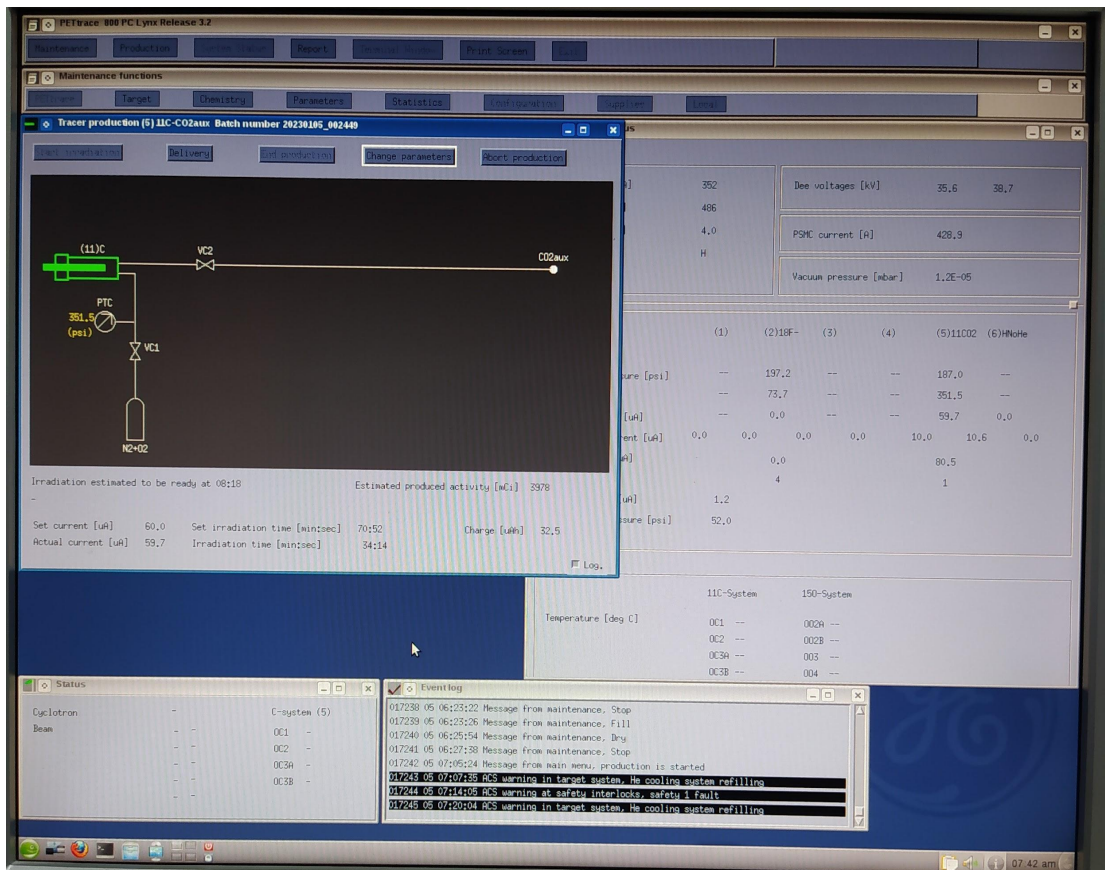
PETtrace 800 PC Lynx Release 3.2

Maintenance Production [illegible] Report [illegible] Print Screen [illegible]

Maintenance functions

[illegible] Target Chemistry Parameters Statistics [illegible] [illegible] Local

Tracer production (5) 11C-CO2aux Batch number 20230105_002449

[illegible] Delivery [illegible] Change parameters Abort production

(11)C
VC2
CO2aux
PTC
351.5
(psi)
VC1
N2+O2

Irradiation estimated to be ready at 08:18

Estimated produced activity [mCi] 3978

-

Set current [uA] 60.0 Set irradiation time [min:sec] 70:52 Charge [uAh] 32.5
Actual current [uA] 59.7 Irradiation time [min:sec] 34:14

Log.

352
486
4.0
H

Dee voltages [kV] 35.6 38.7

PSMC current [A] 428.9

Vacuum pressure [mbar] 1.2E-05

| | (1) | (2)18F- | (3) | (4) | (5)11CO2 | (6)HNoHe |
|---|---|---|---|---|---|---|
| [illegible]sure [psi] | -- | 197.2 | -- | -- | 187.0 | -- |
| | -- | 73.7 | -- | -- | 351.5 | -- |
| [uA] | -- | 0.0 | -- | -- | 59.7 | 0.0 |
| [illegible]rent [uA] | 0.0 0.0 | 0.0 | 0.0 | | 10.0 10.6 | 0.0 |
| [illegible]A] | | 0.0 | | | 80.5 | |
| | | 4 | | | 1 | |
| uA] | 1.2 | | | | | |
| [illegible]sure [psi] | 52.0 | | | | | |

11C-System 150-System
Temperature [deg C] OC1 -- OO2A --
OC2 -- OO2B --
OC3A -- OO3 --
OC3B -- OO4 --

Status

Cyclotron - C-system (5)
Beam - - OC1 -
- - OC2 -
- - OC3A -
- - OC3B -
- -

Event log

017238 05 06:23:22 Message from maintenance, Stop
017239 05 06:23:26 Message from maintenance, Fill
017240 05 06:25:54 Message from maintenance, Dry
017241 05 06:27:38 Message from maintenance, Stop
017242 05 07:05:24 Message from main menu, production is started
017243 05 07:07:35 ACS warning in target system, He cooling system refilling
017244 05 07:14:05 ACS warning at safety interlocks, safety 1 fault
017245 05 07:20:04 ACS warning in target system, He cooling system refilling

07:42 am